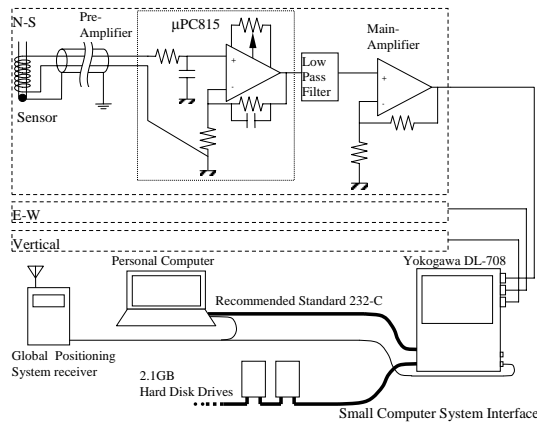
N-S

Pre-Amplifier

μPC815

+

-

Low Pass Filter

Main-Amplifier

+

-

Sensor

E-W

Vertical

Personal Computer

Yokogawa DL-708

Recommended Standard 232-C

Global Positioning System receiver

2.1GB Hard Disk Drives

Small Computer System Interface